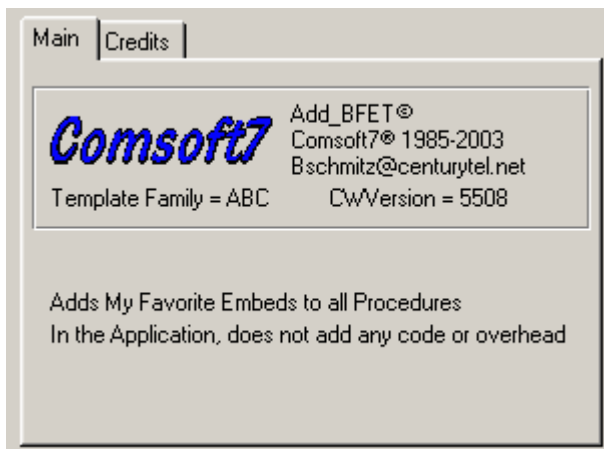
Main | Credits

Comsoft7

Add_BFET©
Comsoft7® 1985-2003
Bschmitz@centurytel.net

Template Family = ABC
CWVersion = 5508

Adds My Favorite Embeds to all Procedures
In the Application, does not add any code or overhead